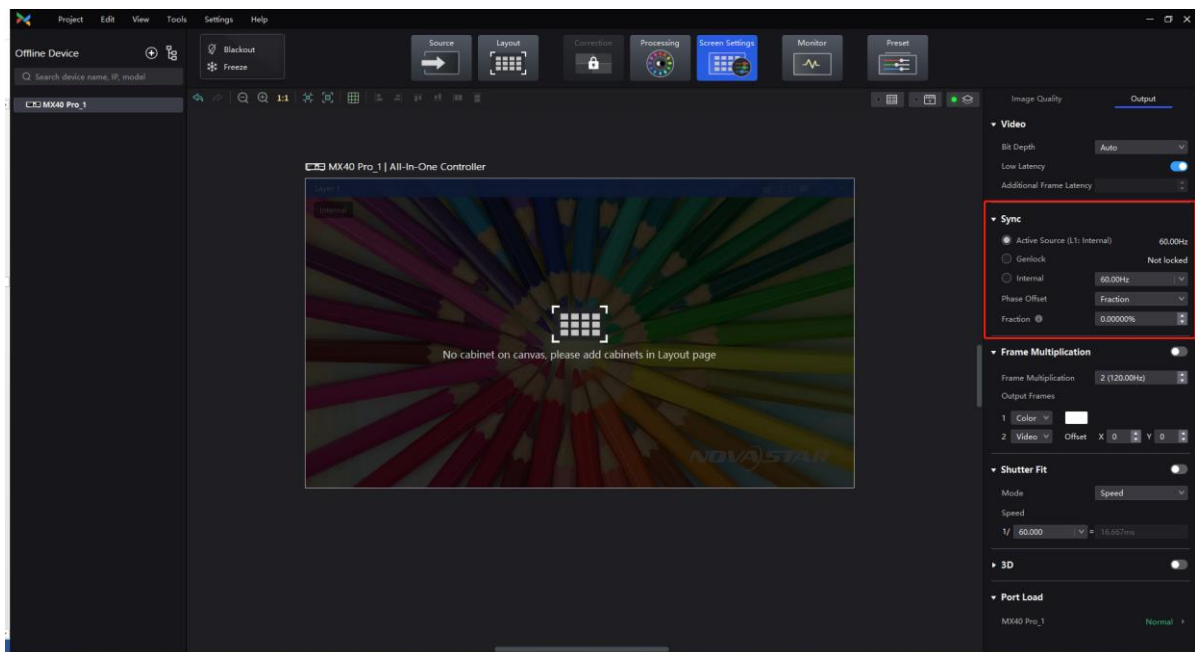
Project Edit View Tools Settings Help

Offline Device

Search device name, IP, model

MX40 Pro_1

Blackout
Freeze

Source
Layout
Correction
Processing
Screen Settings
Monitor
Preset

1:1

MX40 Pro_1 | All-In-One Controller

Layer 1

Internal

No cabinet on canvas, please add cabinets in Layout page

NOVASTAR

Image Quality
Output

Video
Bit Depth Auto
Low Latency
Additional Frame Latency

Sync
Active Source (L1: Internal) 60.00Hz
Genlock Not locked
Internal 60.00Hz
Phase Offset Fraction
Fraction 0.00000%

Frame Multiplication
Frame Multiplication 2 (120.00Hz)
Output Frames
1 Color
2 Video Offset X 0 Y 0

Shutter Fit
Mode Speed
Speed
1/ 60.000 = 16.667ms

3D

Port Load
MX40 Pro_1 Normal